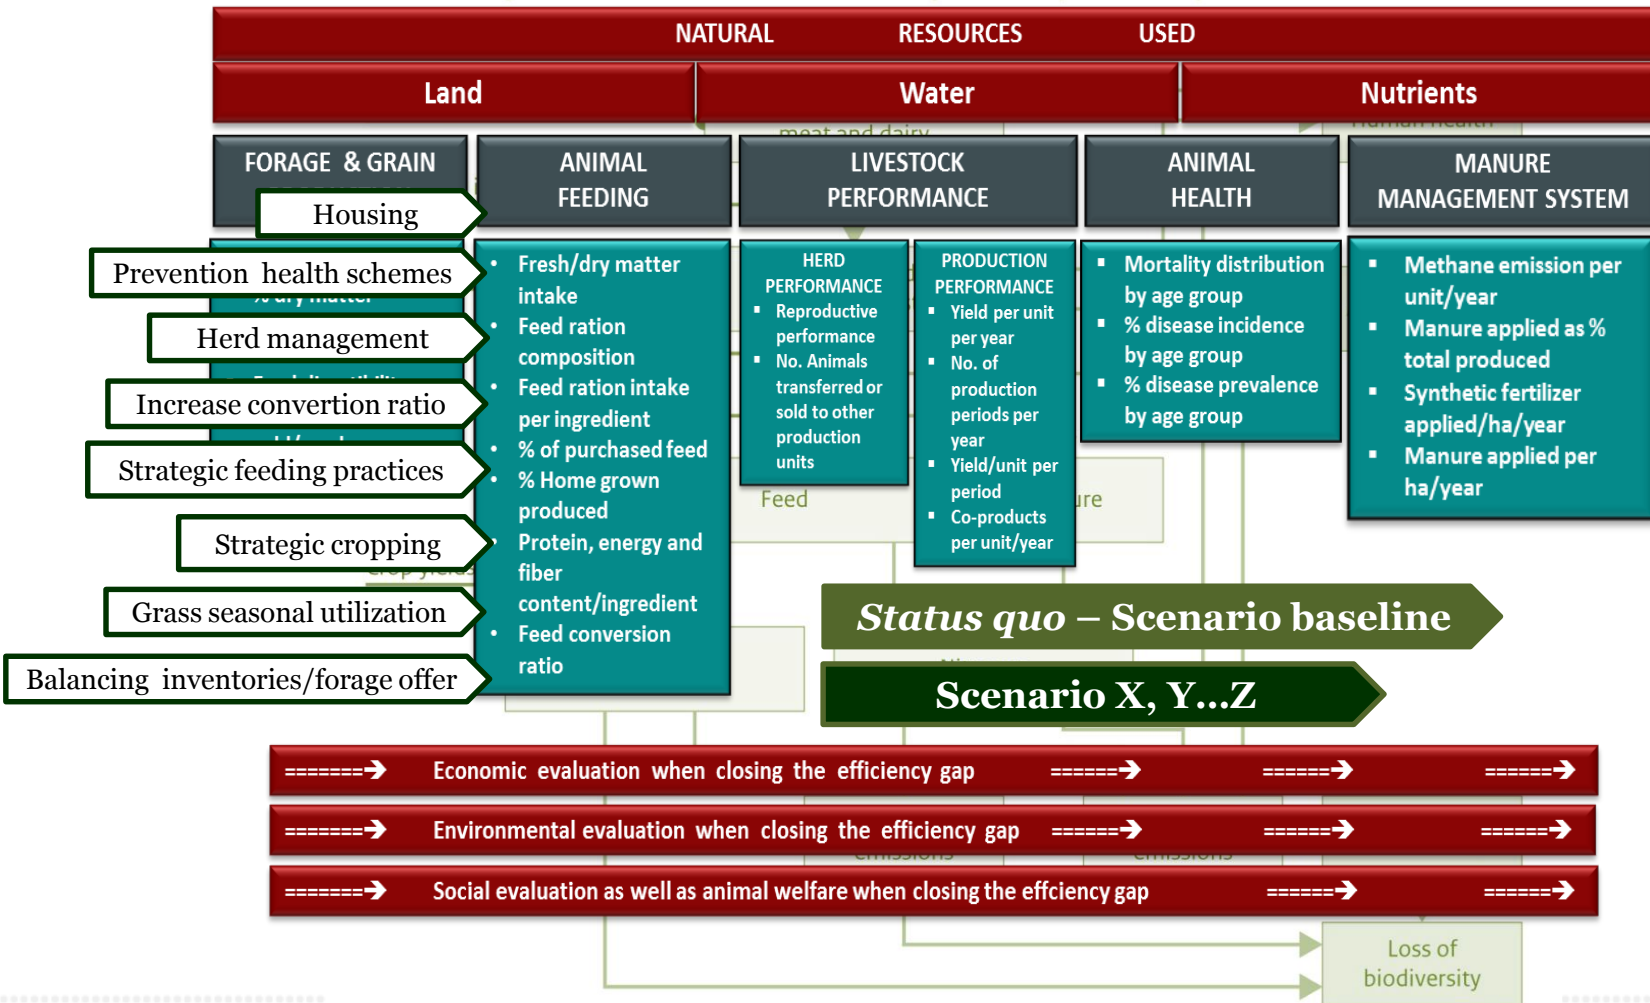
NATURAL RESOURCES USED

Land

Water

Nutrients

FORAGE & GRAIN

ANIMAL FEEDING

LIVESTOCK PERFORMANCE

ANIMAL HEALTH

MANURE MANAGEMENT SYSTEM

Housing

Prevention health schemes

Herd management

Increase convertion ratio

Strategic feeding practices

Strategic cropping

Grass seasonal utilization

Balancing inventories/forage offer

- Fresh/dry matter intake
- Feed ration composition
- Feed ration intake per ingredient
- % of purchased feed
- % Home grown produced
- Protein, energy and fiber content/ingredient
- Feed conversion ratio

HERD PERFORMANCE
- Reproductive performance
- No. Animals transferred or sold to other production units

PRODUCTION PERFORMANCE
- Yield per unit per year
- No. of production periods per year
- Yield/unit per period
- Co-products per unit/year

- Mortality distribution by age group
- % disease incidence by age group
- % disease prevalence by age group

- Methane emission per unit/year
- Manure applied as % total produced
- Synthetic fertilizer applied/ha/year
- Manure applied per ha/year

Feed

Status quo – Scenario baseline

Scenario X, Y…Z

=======➔ Economic evaluation when closing the efficiency gap ======➔ ======➔ ======➔

=======➔ Environmental evaluation when closing the efficiency gap ======➔ ======➔ ======➔

=======➔ Social evaluation as well as animal welfare when closing the effciency gap ======➔ ======➔

Loss of biodiversity